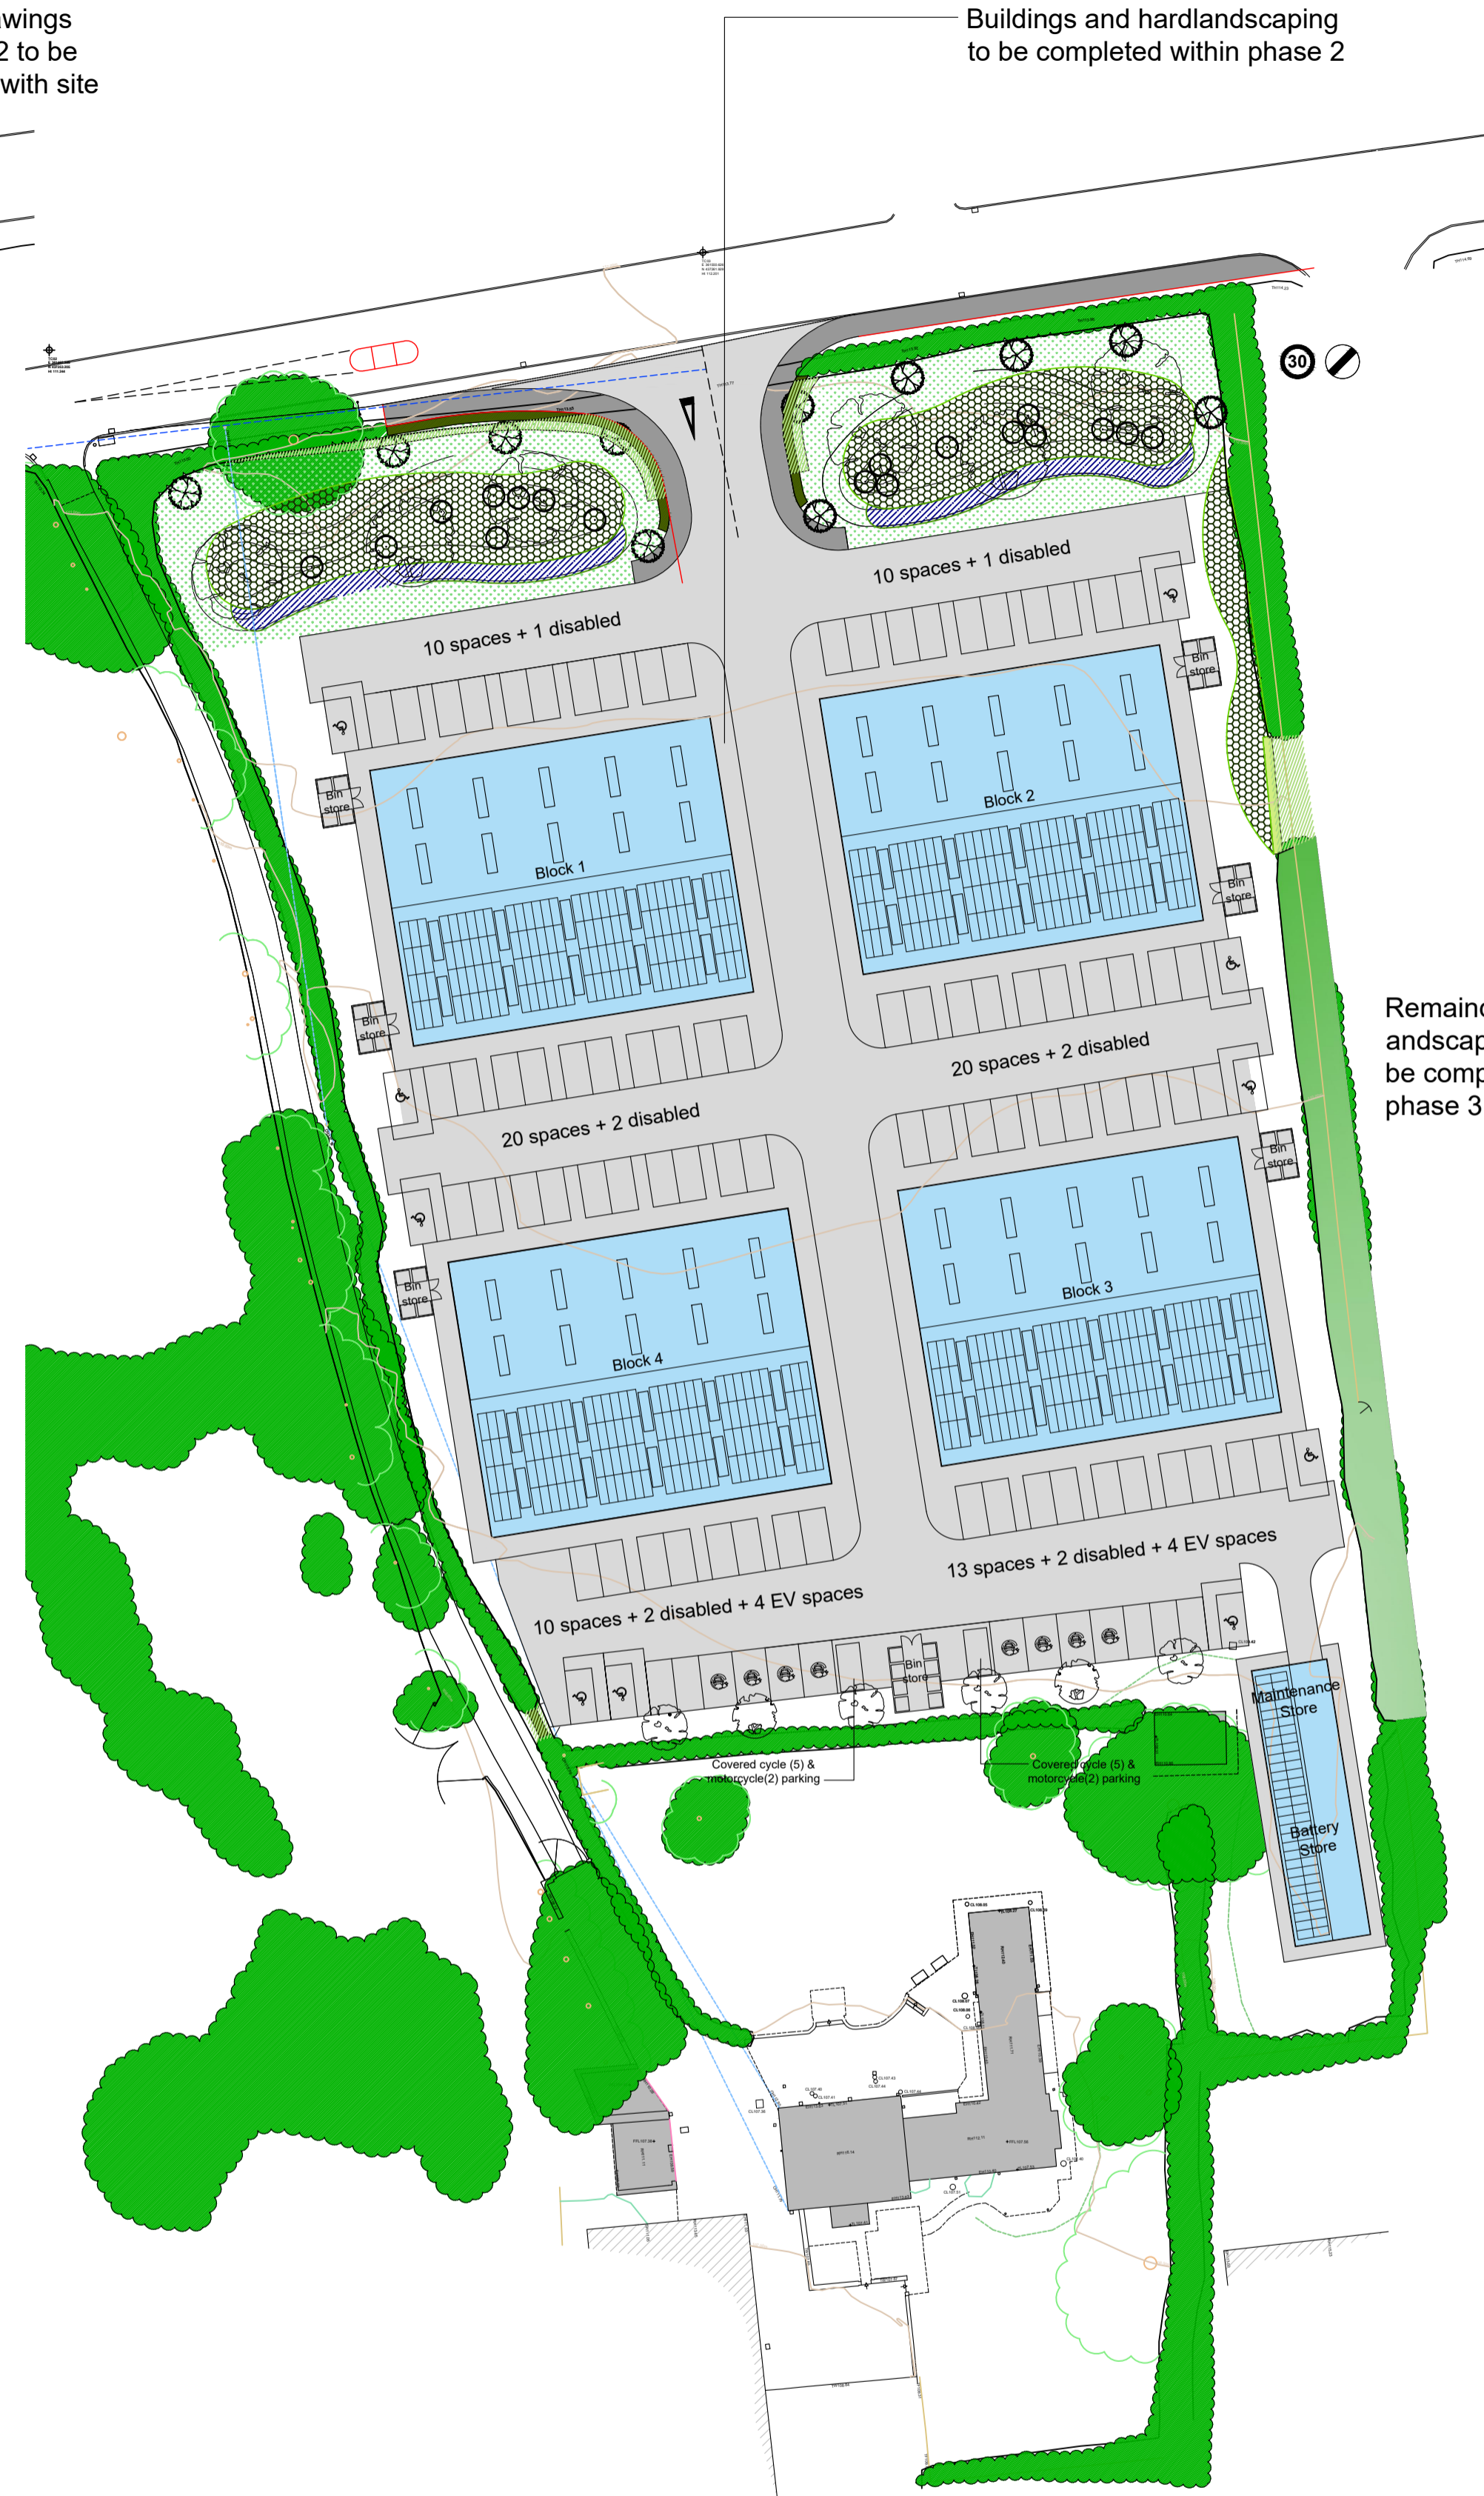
awings
2 to be
with site

Buildings and hardlandscaping to be completed within phase 2

30

10 spaces + 1 disabled

10 spaces + 1 disabled

Bin store

Bin store

Block 1

Block 2

Bin store

Bin store

20 spaces + 2 disabled

20 spaces + 2 disabled

Bin store

Bin store

Block 4

Block 3

Remainc andscap be comp phase 3

13 spaces + 2 disabled + 4 EV spaces

10 spaces + 2 disabled + 4 EV spaces

Bin store

Maintenance Store

Covered cycle (5) & motorcycle(2) parking

Covered cycle (5) & motorcycle(2) parking

Battery Store